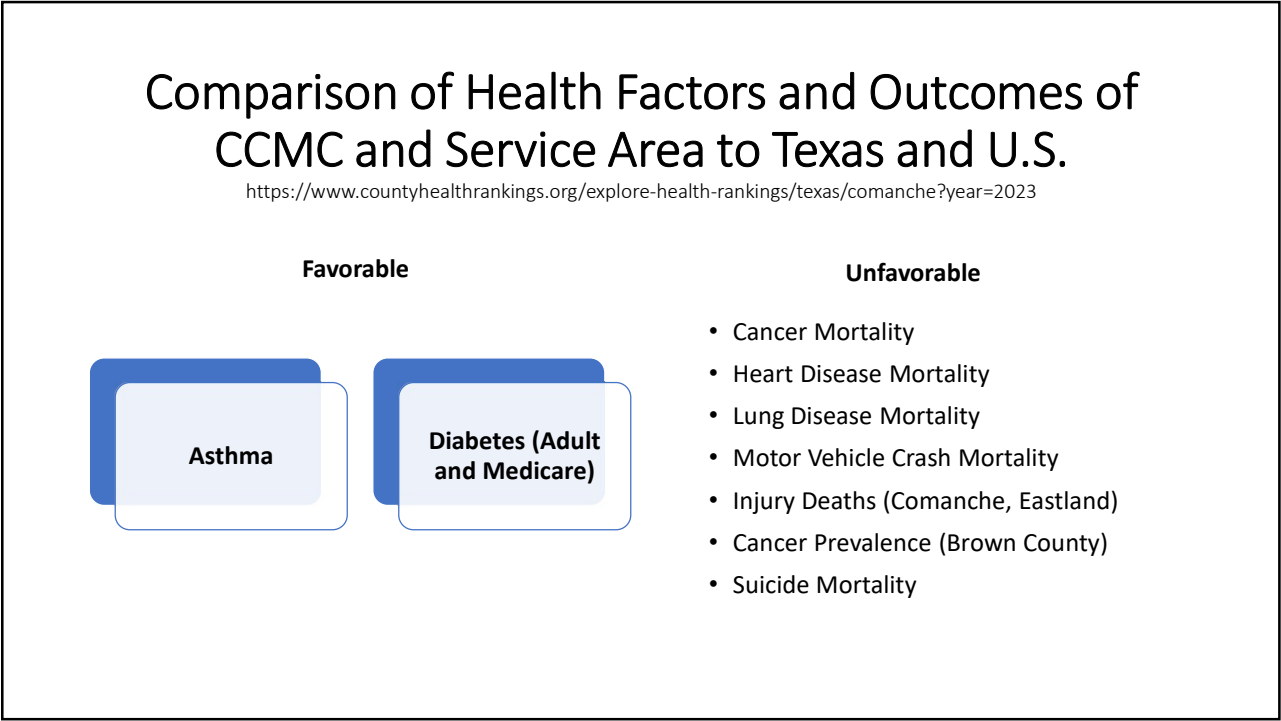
Comparison of Health Factors and Outcomes of CCMC and Service Area to Texas and U.S.
https://www.countyhealthrankings.org/explore-health-rankings/texas/comanche?year=2023

Favorable

Asthma

Diabetes (Adult and Medicare)

Unfavorable

- Cancer Mortality
- Heart Disease Mortality
- Lung Disease Mortality
- Motor Vehicle Crash Mortality
- Injury Deaths (Comanche, Eastland)
- Cancer Prevalence (Brown County)
- Suicide Mortality